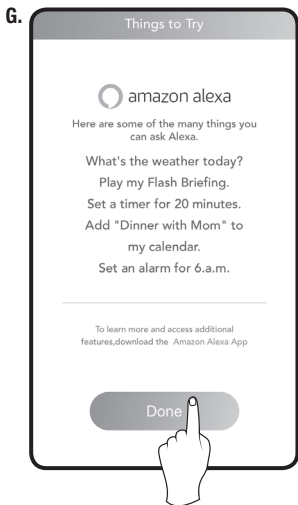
G.

Things to Try

amazon alexa

Here are some of the many things you can ask Alexa.

What's the weather today?
Play my Flash Briefing.
Set a timer for 20 minutes.
Add "Dinner with Mom" to my calendar.
Set an alarm for 6.a.m.

To learn more and access additional features,download the Amazon Alexa App

Done